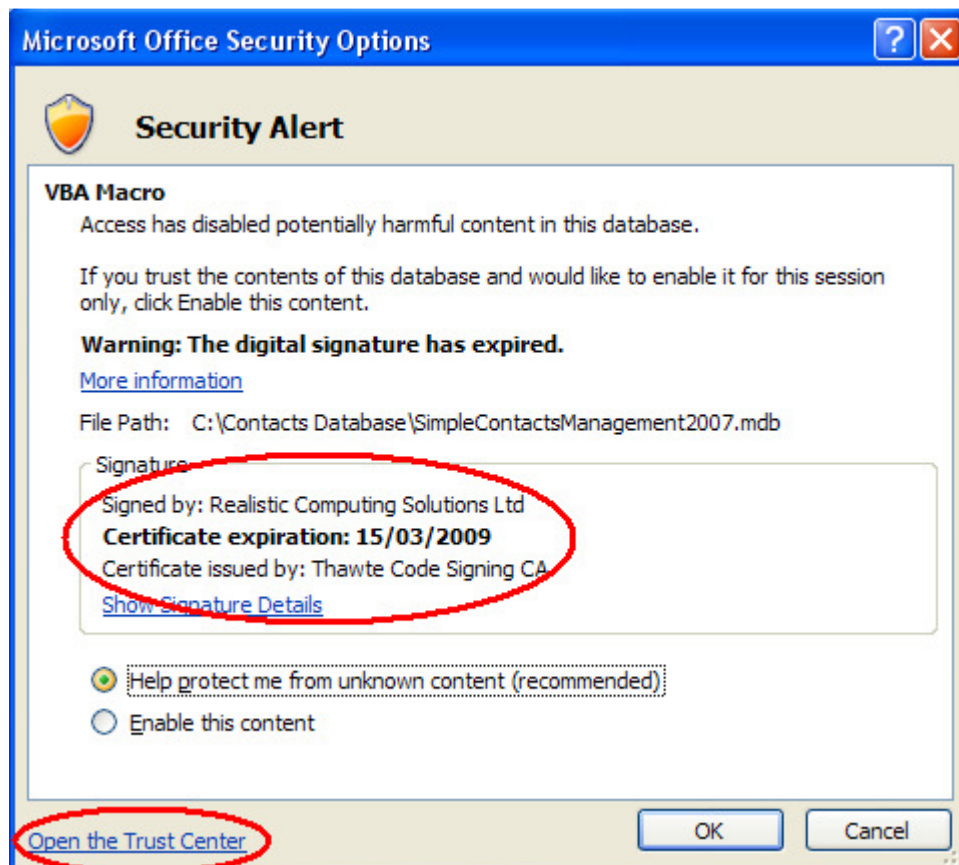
Microsoft Office Security Options

Security Alert

VBA Macro

Access has disabled potentially harmful content in this database.

If you trust the contents of this database and would like to enable it for this session only, click Enable this content.

**Warning: The digital signature has expired.**

More information

File Path: C:\Contacts Database\SimpleContactsManagement2007.mdb

Signature

Signed by: Realistic Computing Solutions Ltd

**Certificate expiration: 15/03/2009**

Certificate issued by: Thawte Code Signing CA

Show Signature Details

Help protect me from unknown content (recommended)

Enable this content

Open the Trust Center

OK

Cancel